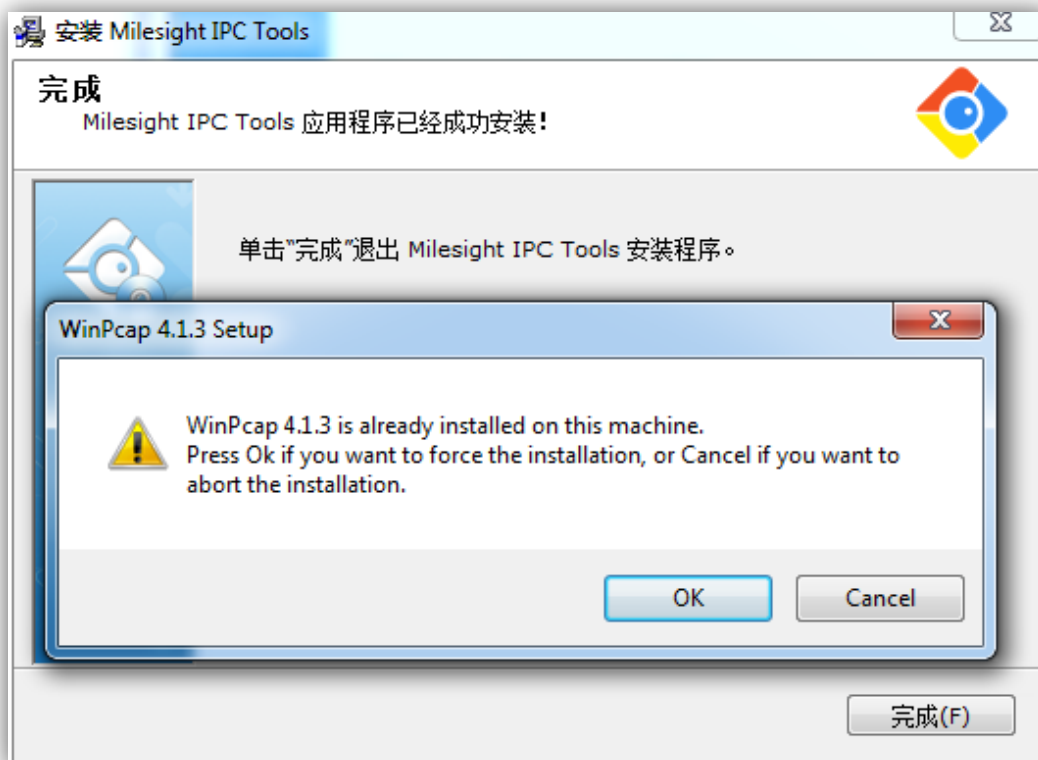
安装 Milesight IPC Tools

完成
Milesight IPC Tools 应用程序已经成功安装!

单击"完成"退出 Milesight IPC Tools 安装程序。

WinPcap 4.1.3 Setup

WinPcap 4.1.3 is already installed on this machine.
Press Ok if you want to force the installation, or Cancel if you want to abort the installation.

OK Cancel

完成(F)